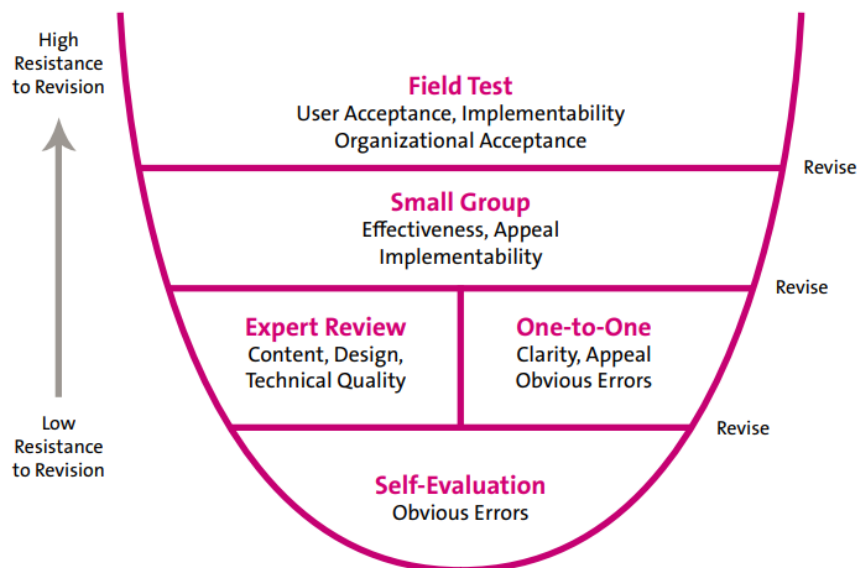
High Resistance to Revision

Field Test
User Acceptance, Implementability
Organizational Acceptance

Revise

Small Group
Effectiveness, Appeal
Implementability

Revise

Expert Review
Content, Design,
Technical Quality

One-to-One
Clarity, Appeal
Obvious Errors

Low Resistance to Revision

Revise

Self-Evaluation
Obvious Errors